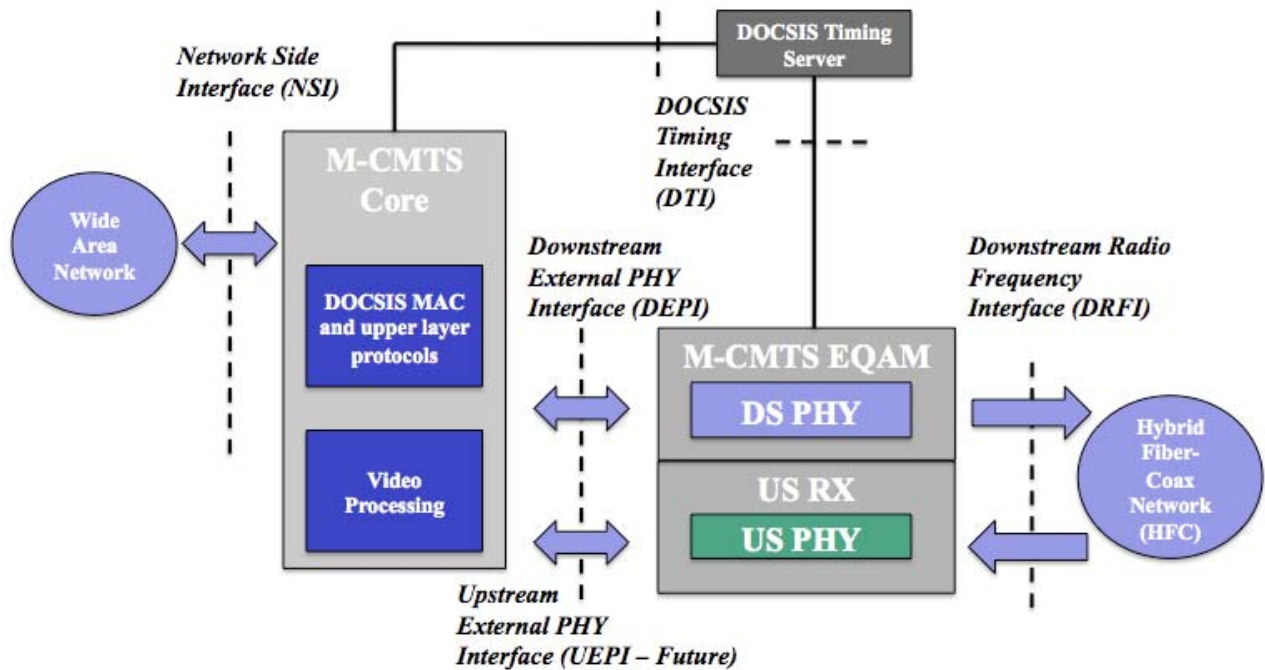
DOCSIS Timing Server

Network Side Interface (NSI)

DOCSIS Timing Interface (DTI)

M-CMTS Core

Wide Area Network

DOCSIS MAC and upper layer protocols

Video Processing

Downstream External PHY Interface (DEPI)

Downstream Radio Frequency Interface (DRFI)

M-CMTS EQAM

DS PHY

US RX

US PHY

Hybrid Fiber-Coax Network (HFC)

Upstream External PHY Interface (UEPI – Future)